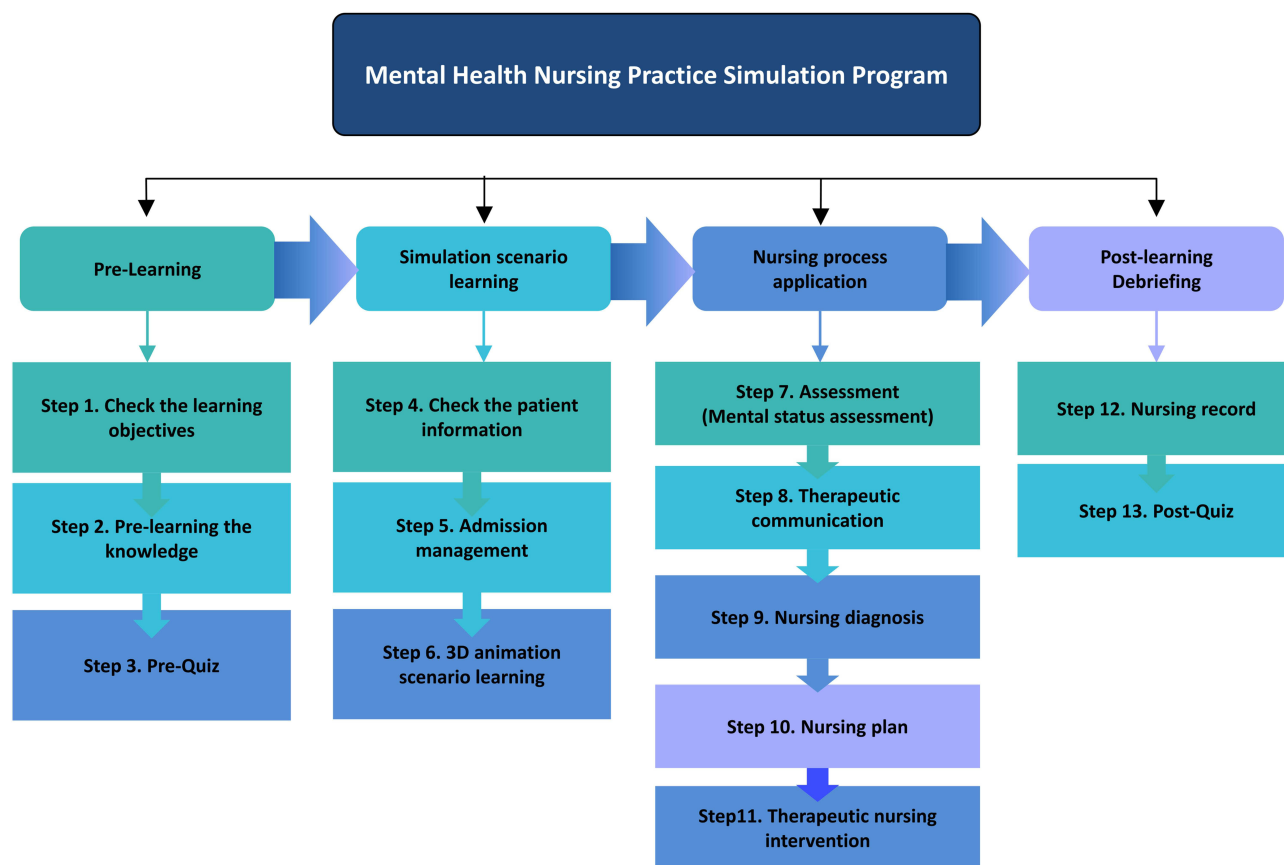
Mental Health Nursing Practice Simulation Program

Pre-Learning

Step 1. Check the learning objectives

Step 2. Pre-learning the knowledge

Step 3. Pre-Quiz

Simulation scenario learning

Step 4. Check the patient information

Step 5. Admission management

Step 6. 3D animation scenario learning

Nursing process application

Step 7. Assessment (Mental status assessment)

Step 8. Therapeutic communication

Step 9. Nursing diagnosis

Step 10. Nursing plan

Step11. Therapeutic nursing intervention

Post-learning Debriefing

Step 12. Nursing record

Step 13. Post-Quiz